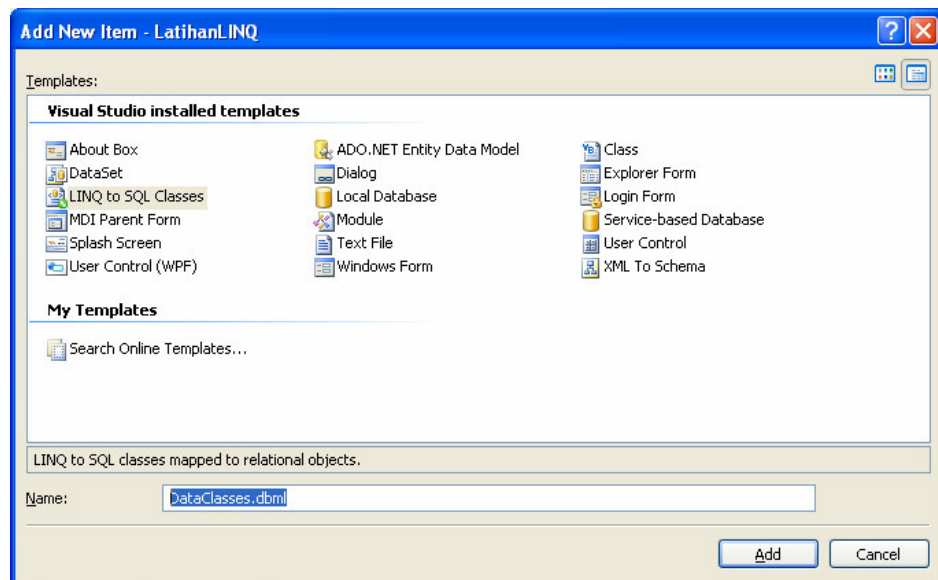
Add New Item - LatihanLINQ

Templates:

Visual Studio installed templates

About Box
DataSet
LINQ to SQL Classes
MDI Parent Form
Splash Screen
User Control (WPF)

ADO.NET Entity Data Model
Dialog
Local Database
Module
Text File
Windows Form

Class
Explorer Form
Login Form
Service-based Database
User Control
XML To Schema

My Templates

Search Online Templates...

LINQ to SQL classes mapped to relational objects.

Name: DataClasses.dbml

Add
Cancel